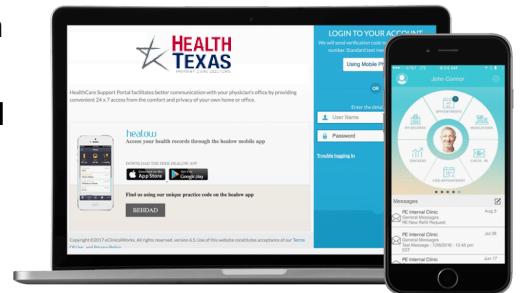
n

l

HEALTH TEXAS
PRIMARY CARE DOCTORS

HealthCare Support Portal facilitates better communication with your physician's office by providing convenient 24 x 7 access from the comfort and privacy of your own home or office.

healow
Access your health records through the healow mobile app

DOWNLOAD THE FREE HEALOW APP
App Store
Google play

Find us using our unique practice code on the healow app

BEHDAD

Copyright ©2017 eClinicalWorks. All rights reserved. version 6.5. Use of this website constitutes acceptance of our Terms Of Use and Privacy Policy

LOGIN TO YOUR ACCOUNT
We will send verification code to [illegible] number. Standard text me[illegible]

Using Mobile Ph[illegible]

OR

Enter the detai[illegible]

User Name

Password

Trouble logging in

John Connor

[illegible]

Messages

PE Internal Clinic
General Messages
Rx New Refill Request
Aug 3

PE Internal Clinic
General Messages
Test Message - 1/26/2016 - 12:45 pm
Jul 26

PE Internal Clinic
General Messages
Jun 17